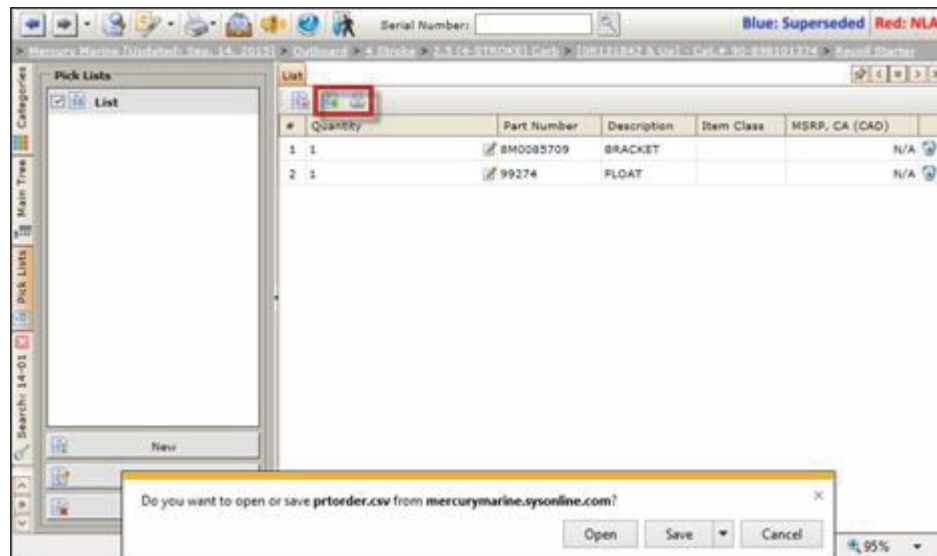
Serial Number:

Blue: Superseded Red: NLA

> Mercury Marine [Updated: Sep. 14, 2015] > Outboard > 4 Stroke > 2.5 (4-STROKE) Carb > [0R121842 & Up] - Cat.# 90-898101374 > Recoil Starter

Categories

Main Tree

Pick Lists

Search: 14-01

Pick Lists

List

List

| # | Quantity | Part Number | Description | Item Class | MSRP, CA (CAD) |
|---|---|---|---|---|---|
| 1 | 1 | 8M0085709 | BRACKET | | N/A |
| 2 | 1 | 99274 | FLOAT | | N/A |

New

Do you want to open or save prtorder.csv from mercurymarine.sysonline.com?

Open

Save

Cancel

95%